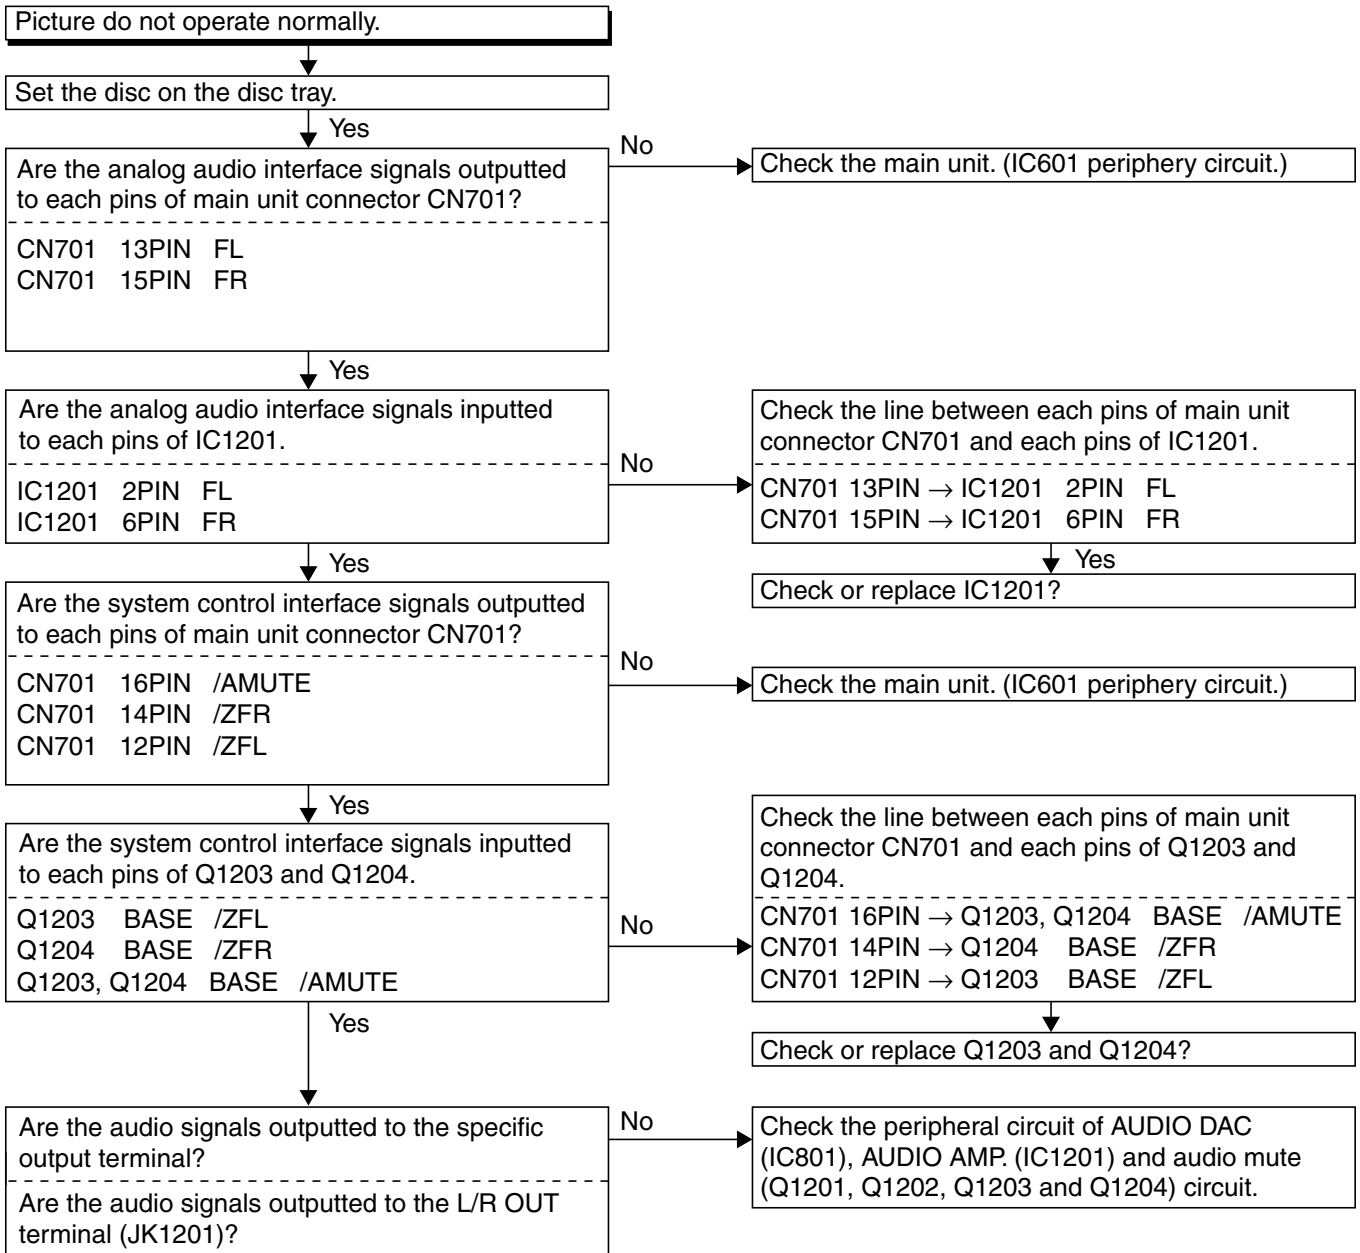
Picture do not operate normally.

Set the disc on the disc tray.

Yes

Are the analog audio interface signals outputted to each pins of main unit connector CN701?

CN701 13PIN FL
CN701 15PIN FR

No

Check the main unit. (IC601 periphery circuit.)

Yes

Are the analog audio interface signals inputted to each pins of IC1201.

IC1201 2PIN FL
IC1201 6PIN FR

No

Check the line between each pins of main unit connector CN701 and each pins of IC1201.

CN701 13PIN $\rightarrow$ IC1201 2PIN FL
CN701 15PIN $\rightarrow$ IC1201 6PIN FR

Yes

Check or replace IC1201?

Yes

Are the system control interface signals outputted to each pins of main unit connector CN701?

CN701 16PIN /AMUTE
CN701 14PIN /ZFR
CN701 12PIN /ZFL

No

Check the main unit. (IC601 periphery circuit.)

Yes

Are the system control interface signals inputted to each pins of Q1203 and Q1204.

Q1203 BASE /ZFL
Q1204 BASE /ZFR
Q1203, Q1204 BASE /AMUTE

No

Check the line between each pins of main unit connector CN701 and each pins of Q1203 and Q1204.

CN701 16PIN $\rightarrow$ Q1203, Q1204 BASE /AMUTE
CN701 14PIN $\rightarrow$ Q1204 BASE /ZFR
CN701 12PIN $\rightarrow$ Q1203 BASE /ZFL

Check or replace Q1203 and Q1204?

Yes

Are the audio signals outputted to the specific output terminal?

Are the audio signals outputted to the L/R OUT terminal (JK1201)?

No

Check the peripheral circuit of AUDIO DAC (IC801), AUDIO AMP. (IC1201) and audio mute (Q1201, Q1202, Q1203 and Q1204) circuit.